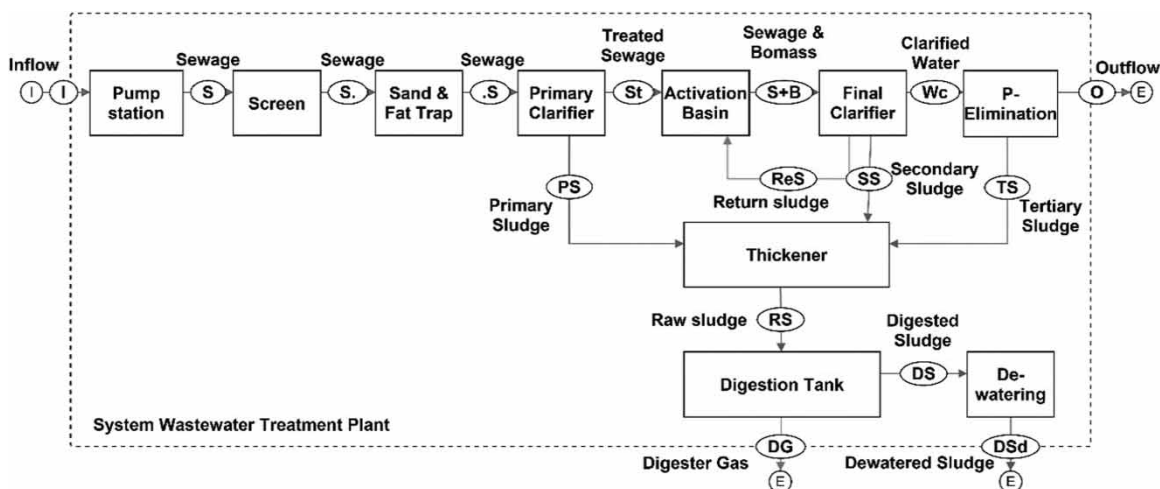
Inflow
I
I
Pump station
Sewage
S
Screen
Sewage
S.
Sand & Fat Trap
Sewage
.S
Primary Clarifier
Treated Sewage
St
Activation Basin
Sewage & Bomass
S+B
Final Clarifier
Clarified Water
Wc
P-Elimination
O
Outflow
E

PS
Primary Sludge
ReS
Return sludge
SS
Secondary Sludge
TS
Tertiary Sludge

Thickener

Raw sludge
RS
Digested Sludge
Digestion Tank
DS
De-watering

System Wastewater Treatment Plant

DG
Digester Gas
E
DSd
Dewatered Sludge
E